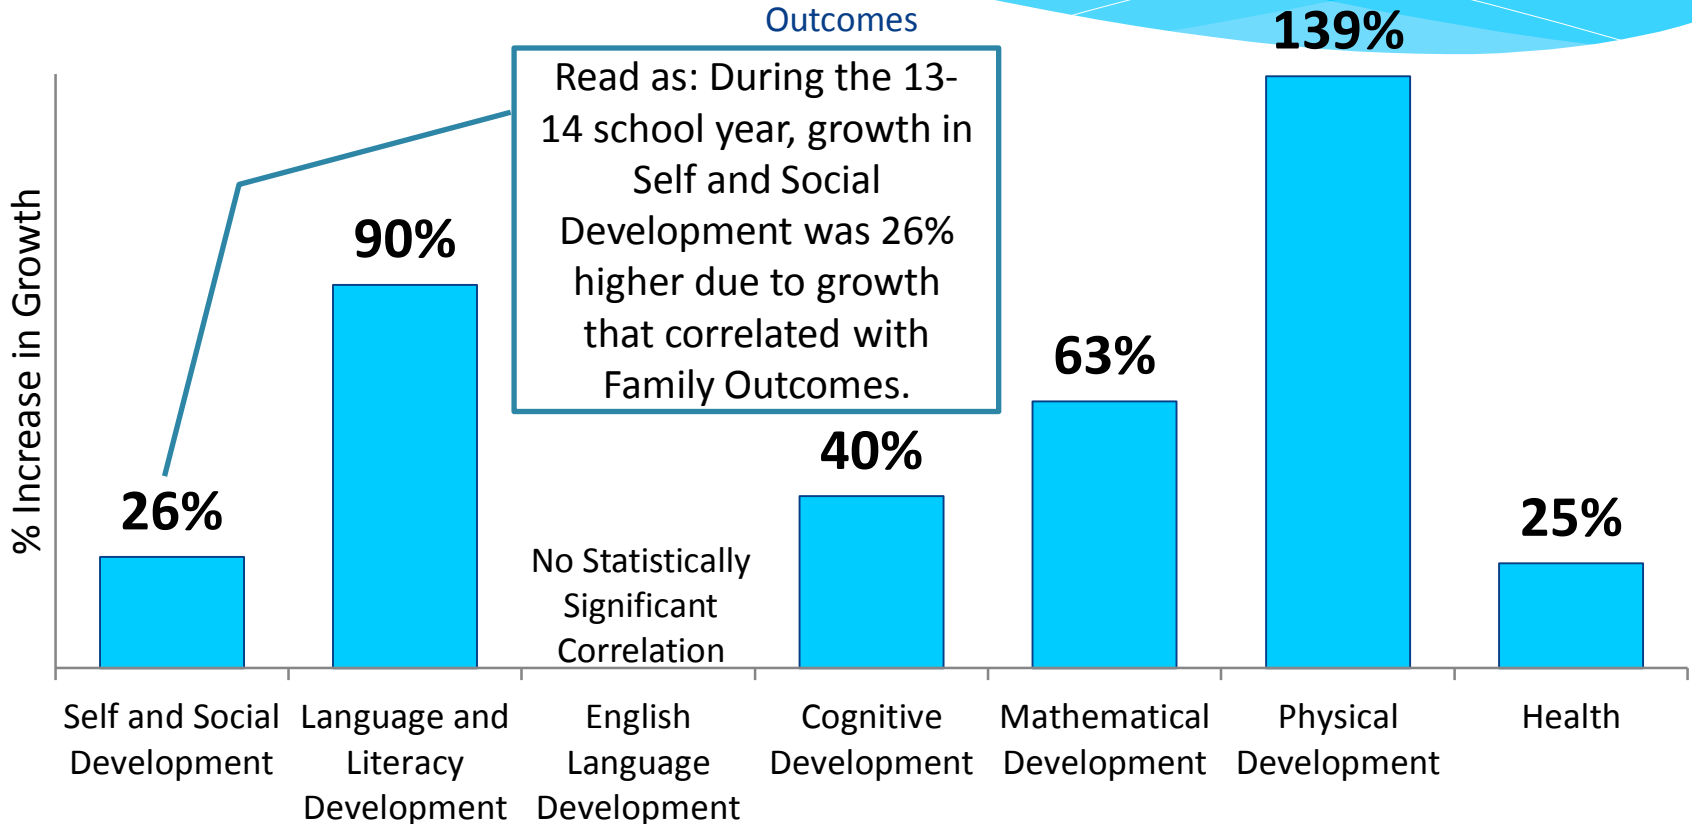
Outcomes

139%

Read as: During the 13-14 school year, growth in Self and Social Development was 26% higher due to growth that correlated with Family Outcomes.

% Increase in Growth

90%

63%

40%

26%

25%

No Statistically Significant Correlation

Self and Social Development

Language and Literacy Development

English Language Development

Cognitive Development

Mathematical Development

Physical Development

Health